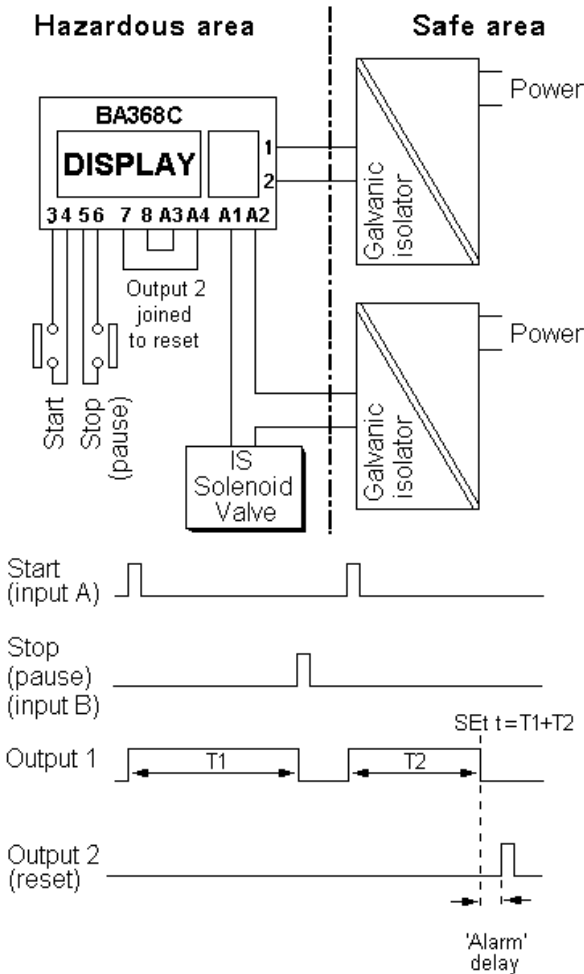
Hazardous area

Safe area

BA368C

DISPLAY

1

2

3 4 5 6 7 8 A3 A4 A1 A2

Output 2 joined to reset

Power

Galvanic isolator

Power

Galvanic isolator

Start

Stop (pause)

IS Solenoid Valve

Start (input A)

Stop (pause) (input B)

SEt t = T1+T2

Output 1

T1

T2

Output 2 (reset)

'Alarm' delay